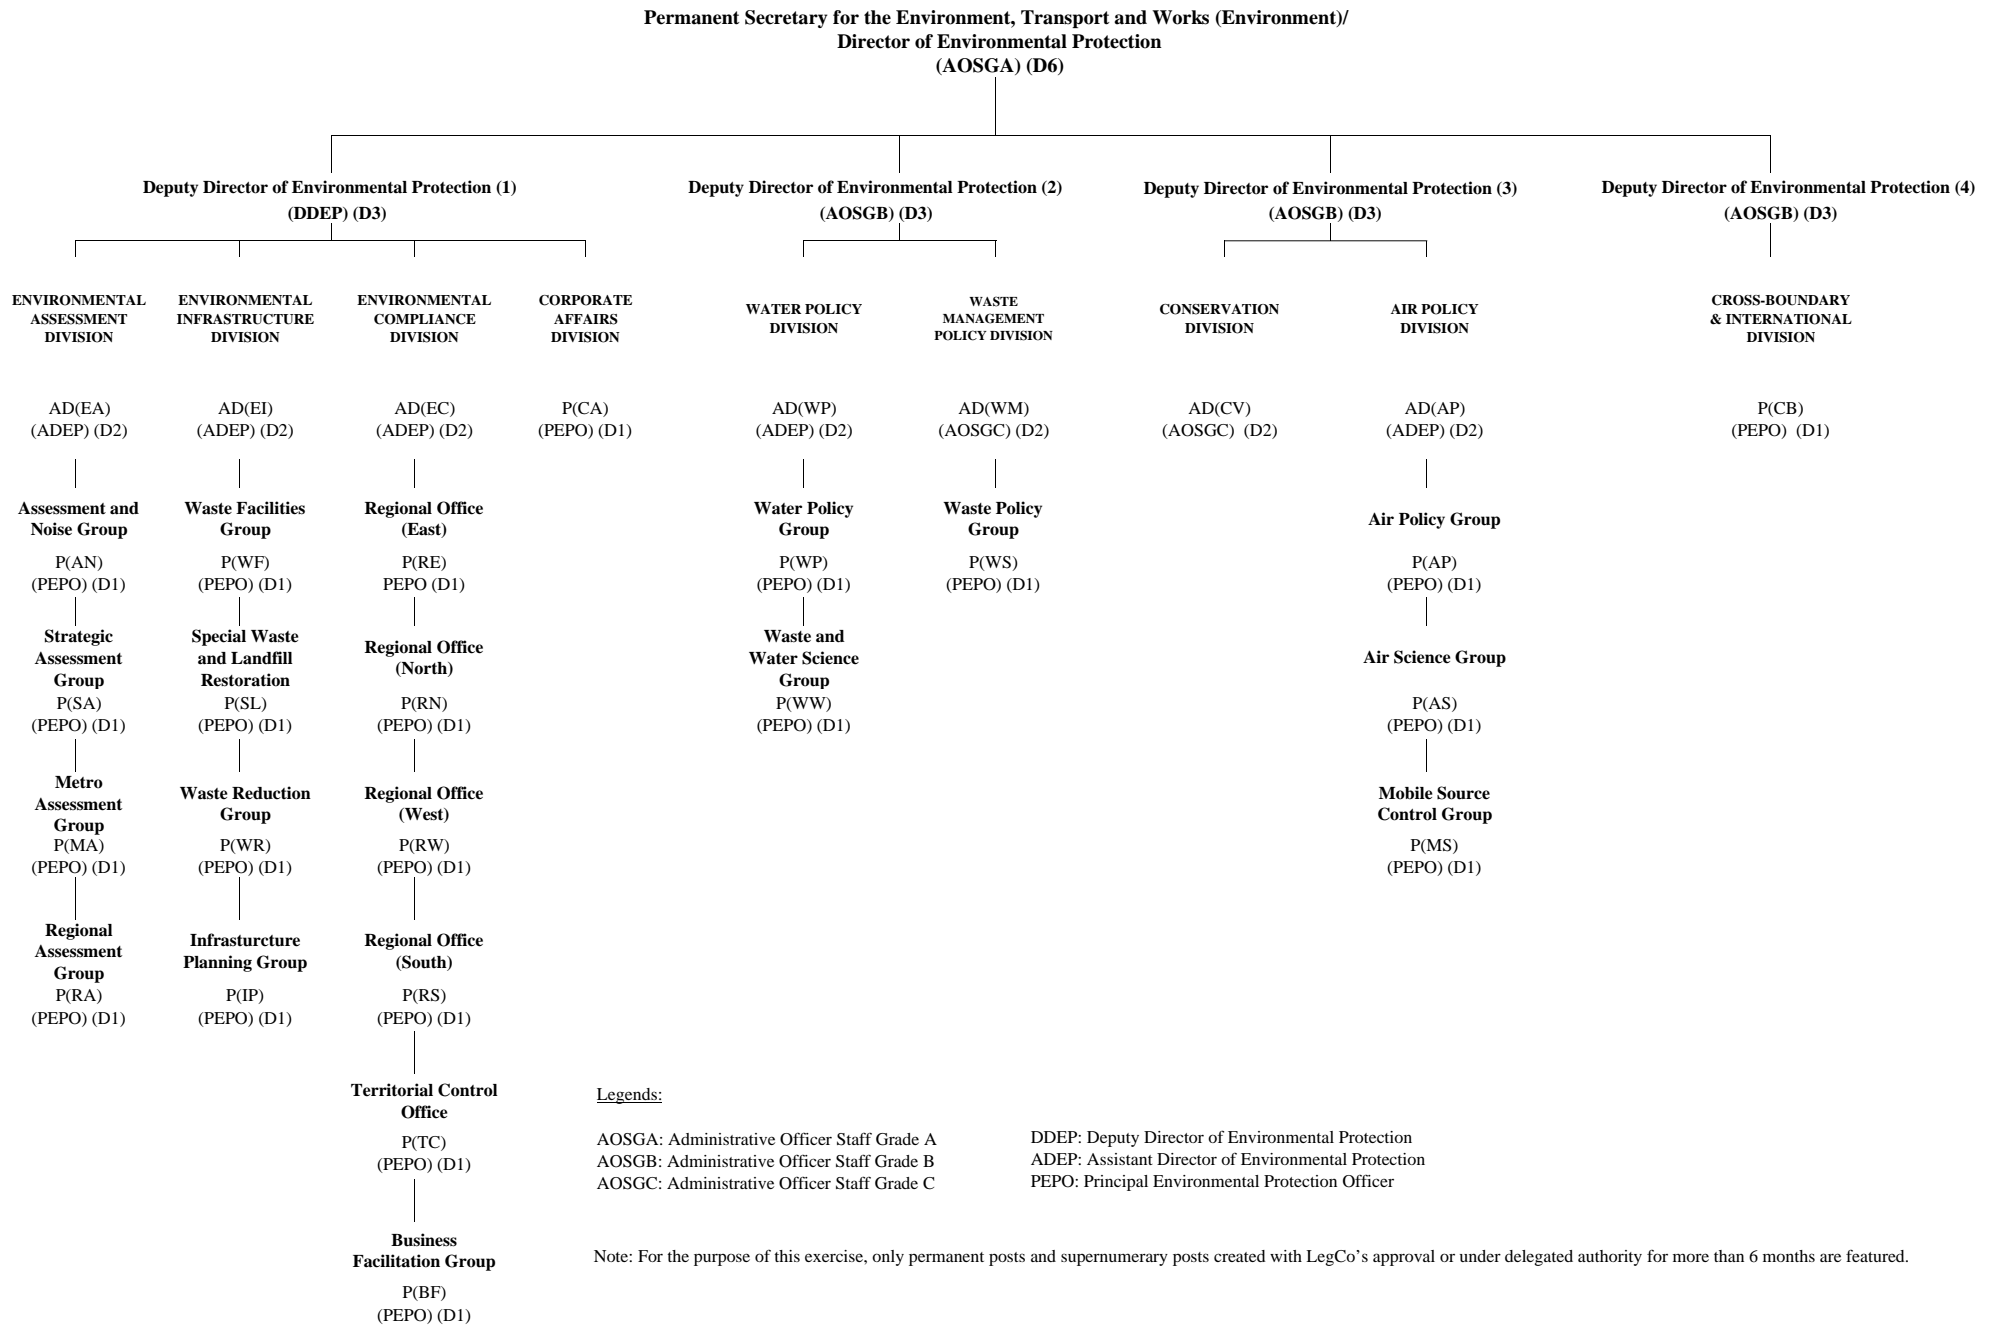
Permanent Secretary for the Environment, Transport and Works (Environment)/
Director of Environmental Protection
(AOSGA) (D6)

Deputy Director of Environmental Protection (1)
(DDEP) (D3)

Deputy Director of Environmental Protection (2)
(AOSGB) (D3)

Deputy Director of Environmental Protection (3)
(AOSGB) (D3)

Deputy Director of Environmental Protection (4)
(AOSGB) (D3)

ENVIRONMENTAL ASSESSMENT DIVISION

AD(EA)
(ADEP) (D2)

Assessment and Noise Group
P(AN)
(PEPO) (D1)

Strategic Assessment Group
P(SA)
(PEPO) (D1)

Metro Assessment Group
P(MA)
(PEPO) (D1)

Regional Assessment Group
P(RA)
(PEPO) (D1)

ENVIRONMENTAL INFRASTRUCTURE DIVISION

AD(EI)
(ADEP) (D2)

Waste Facilities Group
P(WF)
(PEPO) (D1)

Special Waste and Landfill Restoration
P(SL)
(PEPO) (D1)

Waste Reduction Group
P(WR)
(PEPO) (D1)

Infrasturcture Planning Group
P(IP)
(PEPO) (D1)

ENVIRONMENTAL COMPLIANCE DIVISION

AD(EC)
(ADEP) (D2)

Regional Office (East)
P(RE)
PEPO (D1)

Regional Office (North)
P(RN)
(PEPO) (D1)

Regional Office (West)
P(RW)
(PEPO) (D1)

Regional Office (South)
P(RS)
(PEPO) (D1)

Territorial Control Office
P(TC)
(PEPO) (D1)

Business Facilitation Group
P(BF)
(PEPO) (D1)

CORPORATE AFFAIRS DIVISION

P(CA)
(PEPO) (D1)

WATER POLICY DIVISION

AD(WP)
(ADEP) (D2)

Water Policy Group
P(WP)
(PEPO) (D1)

Waste and Water Science Group
P(WW)
(PEPO) (D1)

WASTE MANAGEMENT POLICY DIVISION

AD(WM)
(AOSGC) (D2)

Waste Policy Group
P(WS)
(PEPO) (D1)

CONSERVATION DIVISION

AD(CV)
(AOSGC) (D2)

AIR POLICY DIVISION

AD(AP)
(ADEP) (D2)

Air Policy Group
P(AP)
(PEPO) (D1)

Air Science Group
P(AS)
(PEPO) (D1)

Mobile Source Control Group
P(MS)
(PEPO) (D1)

CROSS-BOUNDARY & INTERNATIONAL DIVISION

P(CB)
(PEPO) (D1)

Legends:

AOSGA: Administrative Officer Staff Grade A
AOSGB: Administrative Officer Staff Grade B
AOSGC: Administrative Officer Staff Grade C

DDEP: Deputy Director of Environmental Protection
ADEP: Assistant Director of Environmental Protection
PEPO: Principal Environmental Protection Officer

Note: For the purpose of this exercise, only permanent posts and supernumerary posts created with LegCo's approval or under delegated authority for more than 6 months are featured.